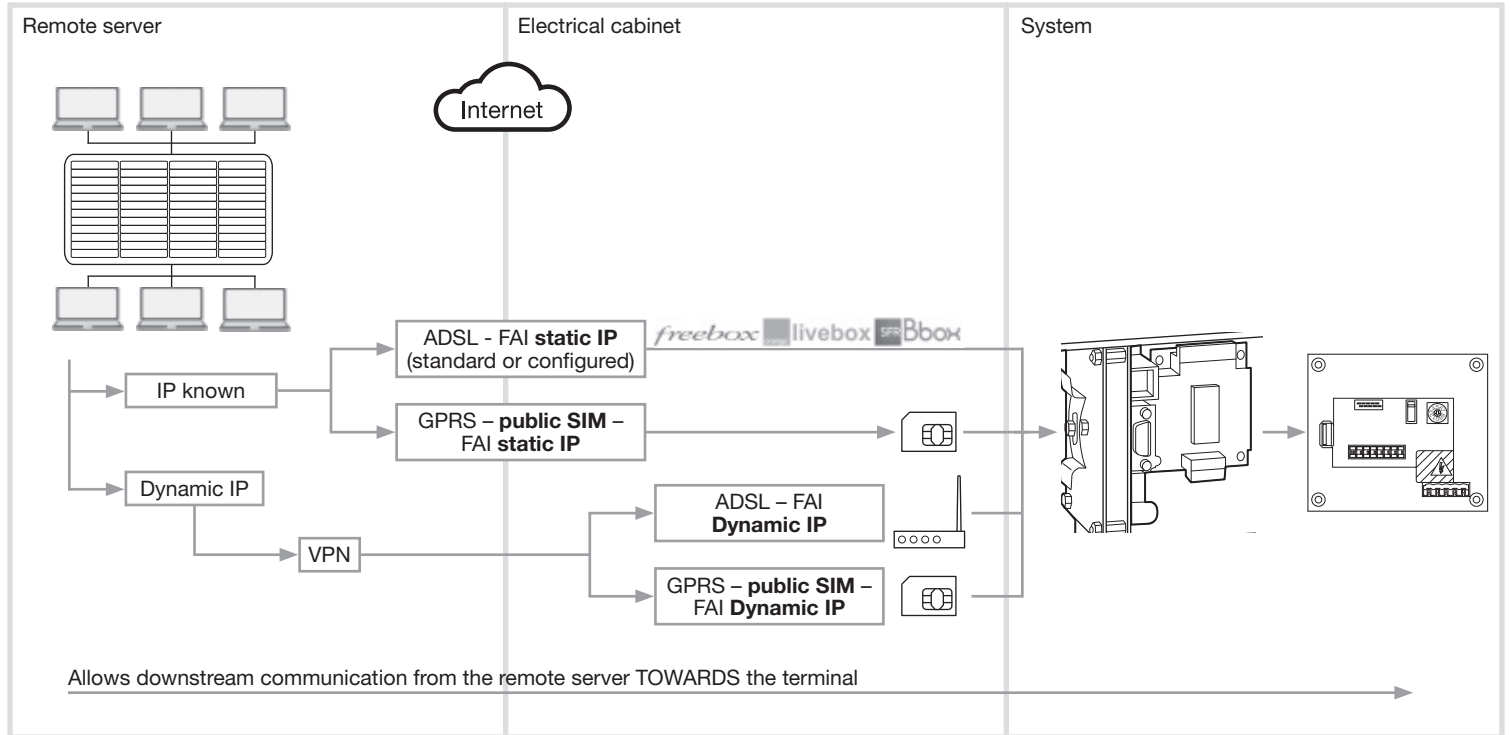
Remote server

Electrical cabinet

System

Internet

IP known

Dynamic IP

VPN

ADSL - FAI **static IP** (standard or configured)

freebox livebox SFR Bbox

GPRS – **public SIM** – FAI **static IP**

ADSL – FAI **Dynamic IP**

GPRS – **public SIM** – FAI **Dynamic IP**

Allows downstream communication from the remote server TOWARDS the terminal